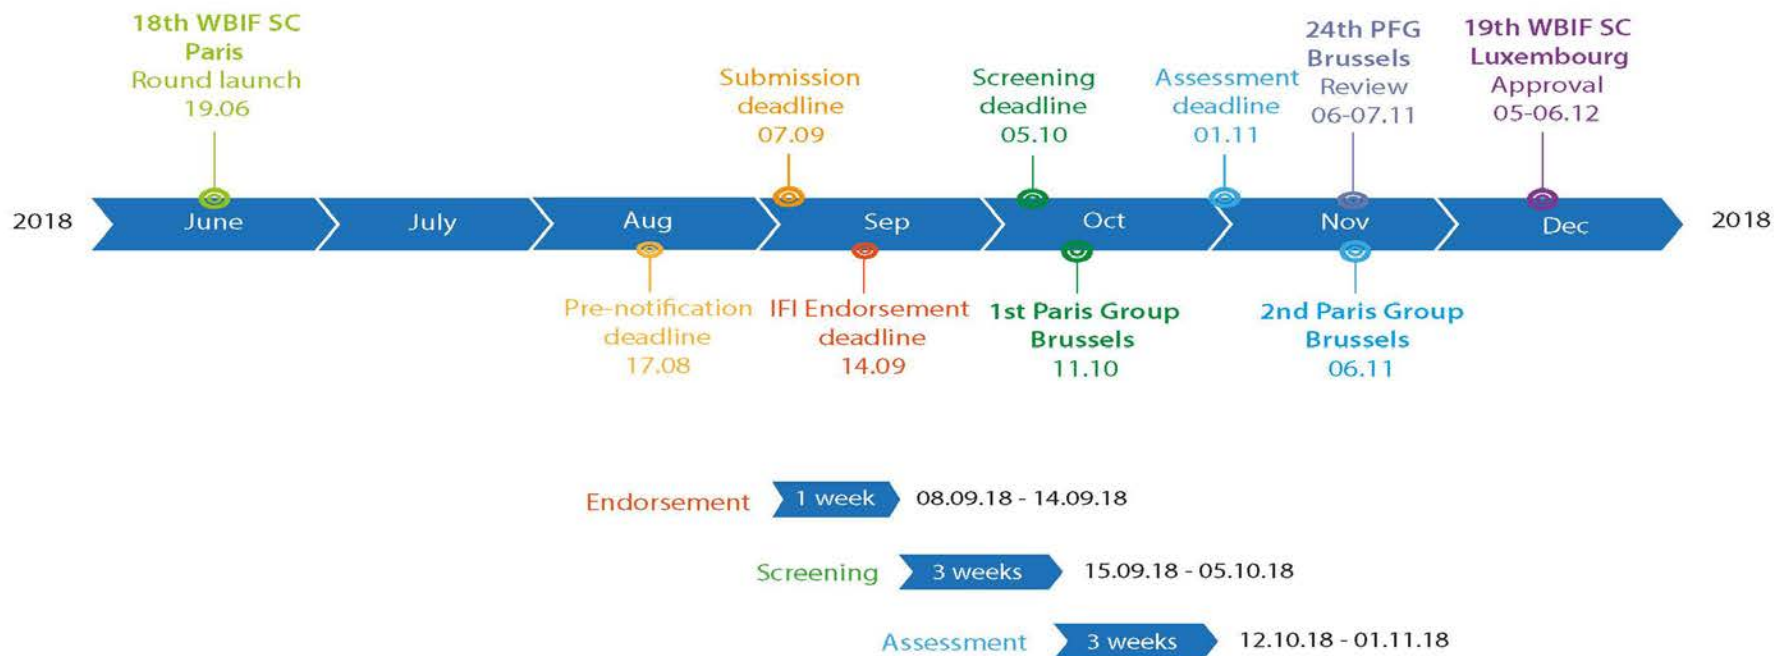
18th WBIF SC
Paris
Round launch
19.06

Submission deadline
07.09

Screening deadline
05.10

Assessment deadline
01.11

24th PFG
Brussels
Review
06-07.11

19th WBIF SC
Luxembourg
Approval
05-06.12

2018 June July Aug Sep Oct Nov Dec 2018

Pre-notification deadline
17.08

IFI Endorsement deadline
14.09

1st Paris Group
Brussels
11.10

2nd Paris Group
Brussels
06.11

Endorsement 1 week 08.09.18 - 14.09.18

Screening 3 weeks 15.09.18 - 05.10.18

Assessment 3 weeks 12.10.18 - 01.11.18